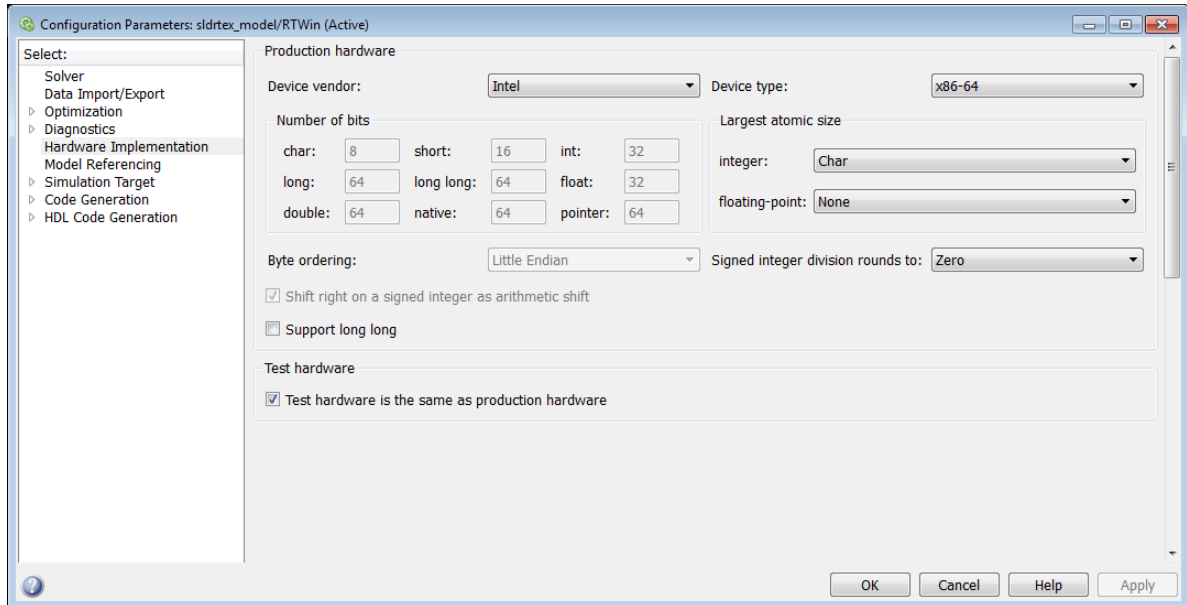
Configuration Parameters: sldrtex_model/RTWin (Active)

Select:
Solver
Data Import/Export
Optimization
Diagnostics
Hardware Implementation
Model Referencing
Simulation Target
Code Generation
HDL Code Generation

Production hardware

Device vendor: Intel

Device type: x86-64

Number of bits

| | | | | | |
|---|---|---|---|---|---|
| char: | 8 | short: | 16 | int: | 32 |
| long: | 64 | long long: | 64 | float: | 32 |
| double: | 64 | native: | 64 | pointer: | 64 |

Largest atomic size

integer: Char

floating-point: None

Byte ordering: Little Endian

Signed integer division rounds to: Zero

Shift right on a signed integer as arithmetic shift

Support long long

Test hardware

Test hardware is the same as production hardware

OK Cancel Help Apply